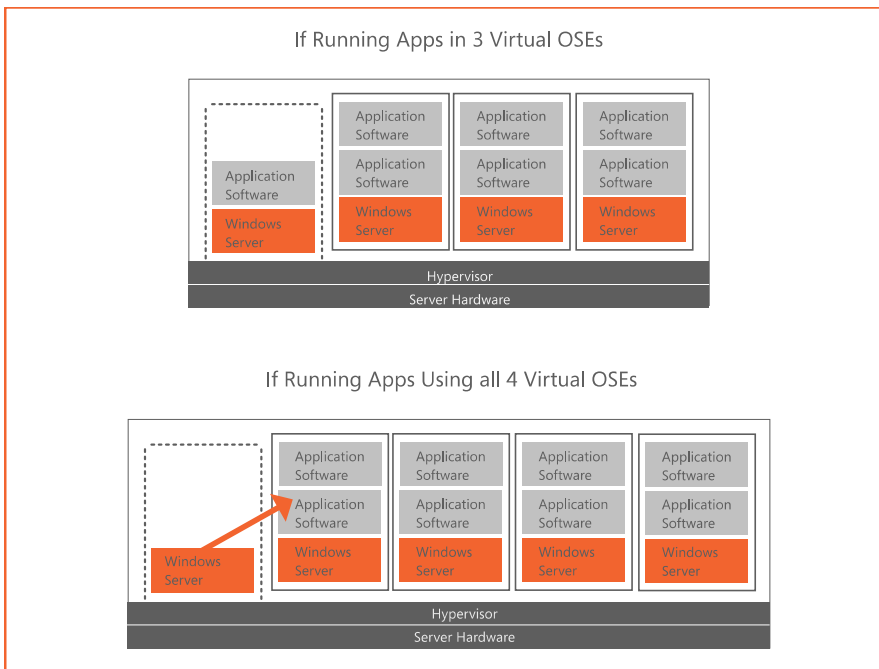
If Running Apps in 3 Virtual OSEs

Application Software
Windows Server

Application Software
Application Software
Windows Server

Application Software
Application Software
Windows Server

Application Software
Application Software
Windows Server

Hypervisor
Server Hardware

If Running Apps Using all 4 Virtual OSEs

Windows Server

Application Software
Application Software
Windows Server

Application Software
Application Software
Windows Server

Application Software
Application Software
Windows Server

Application Software
Application Software
Windows Server

Hypervisor
Server Hardware